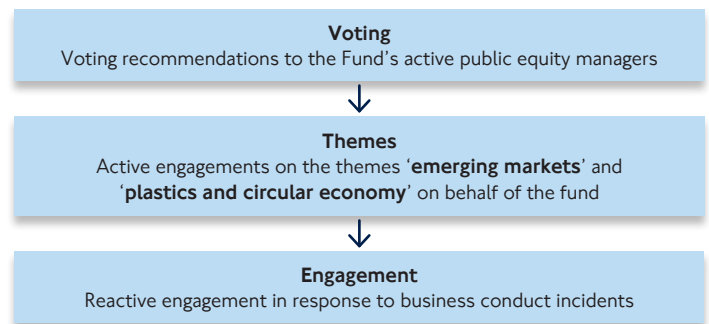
Voting
Voting recommendations to the Fund's active public equity managers

Themes
Active engagements on the themes '**emerging markets**' and '**plastics and circular economy**' on behalf of the fund

Engagement
Reactive engagement in response to business conduct incidents